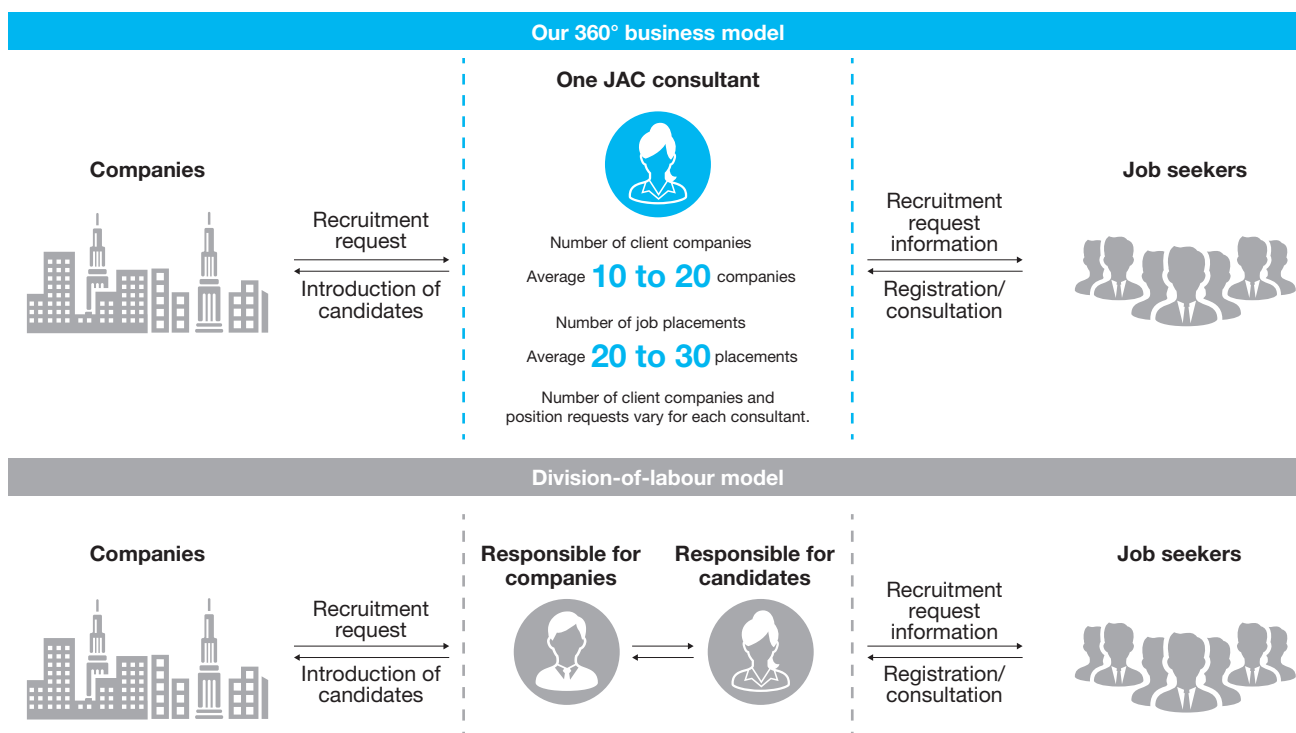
Our 360° business model

Companies

Recruitment request

Introduction of candidates

One JAC consultant

Number of client companies

Average 10 to 20 companies

Number of job placements

Average 20 to 30 placements

Number of client companies and position requests vary for each consultant.

Recruitment request information

Registration/ consultation

Job seekers

Division-of-labour model

Companies

Recruitment request

Introduction of candidates

Responsible for companies

Responsible for candidates

Recruitment request information

Registration/ consultation

Job seekers